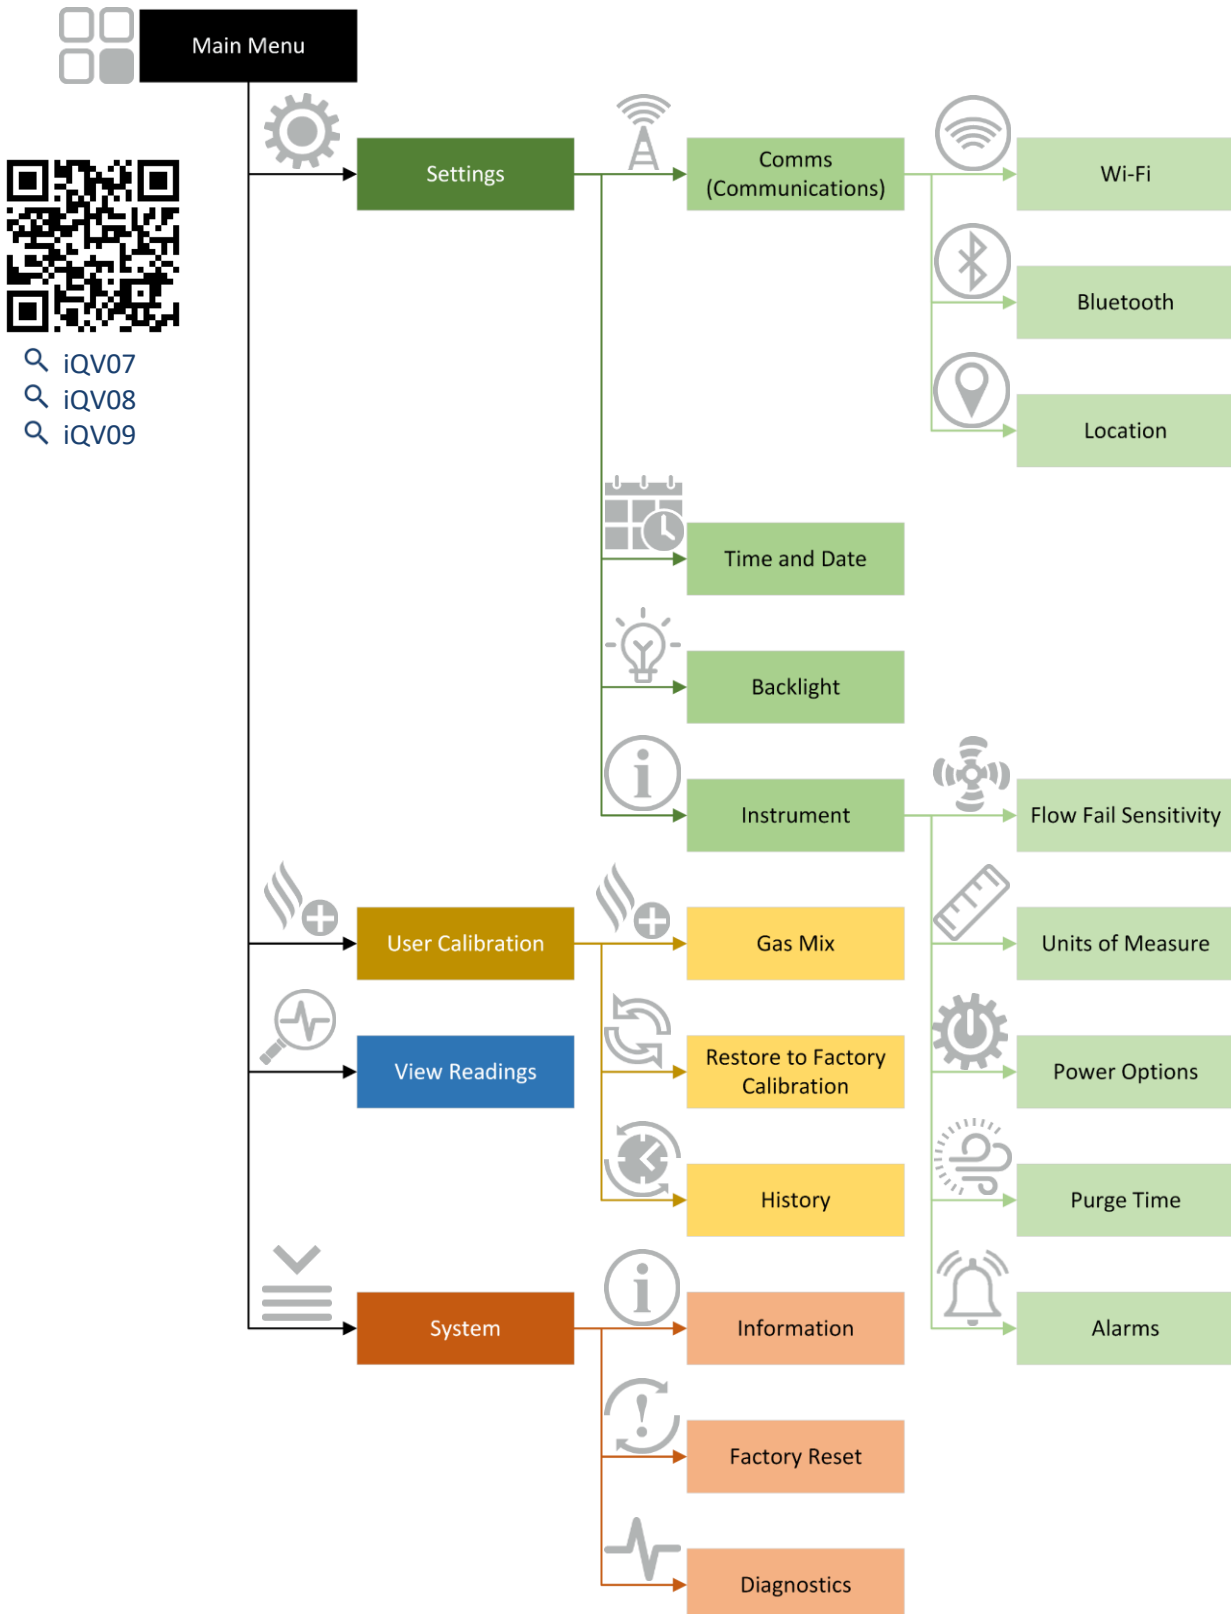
Main Menu

iQV07
iQV08
iQV09

Settings

Comms (Communications)

Wi-Fi

Bluetooth

Location

Time and Date

Backlight

Instrument

Flow Fail Sensitivity

Units of Measure

Power Options

Purge Time

Alarms

User Calibration

Gas Mix

Restore to Factory Calibration

History

View Readings

System

Information

Factory Reset

Diagnostics